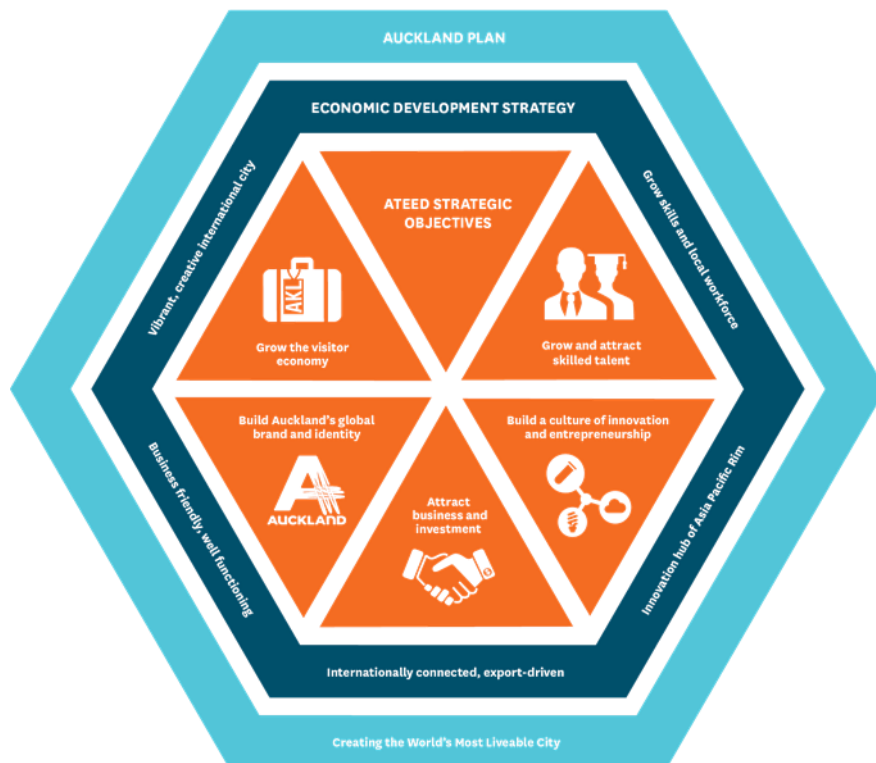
AUCKLAND PLAN

ECONOMIC DEVELOPMENT STRATEGY

Vibrant, creative international city

Grow skills and local workforce

ATEED STRATEGIC OBJECTIVES

AKL

Grow the visitor economy

Grow and attract skilled talent

Build Auckland's global brand and identity

AUCKLAND

Build a culture of innovation and entrepreneurship

Attract business and investment

Business friendly, well functioning

Innovation hub of Asia Pacific Rim

Internationally connected, export-driven

Creating the World's Most Liveable City